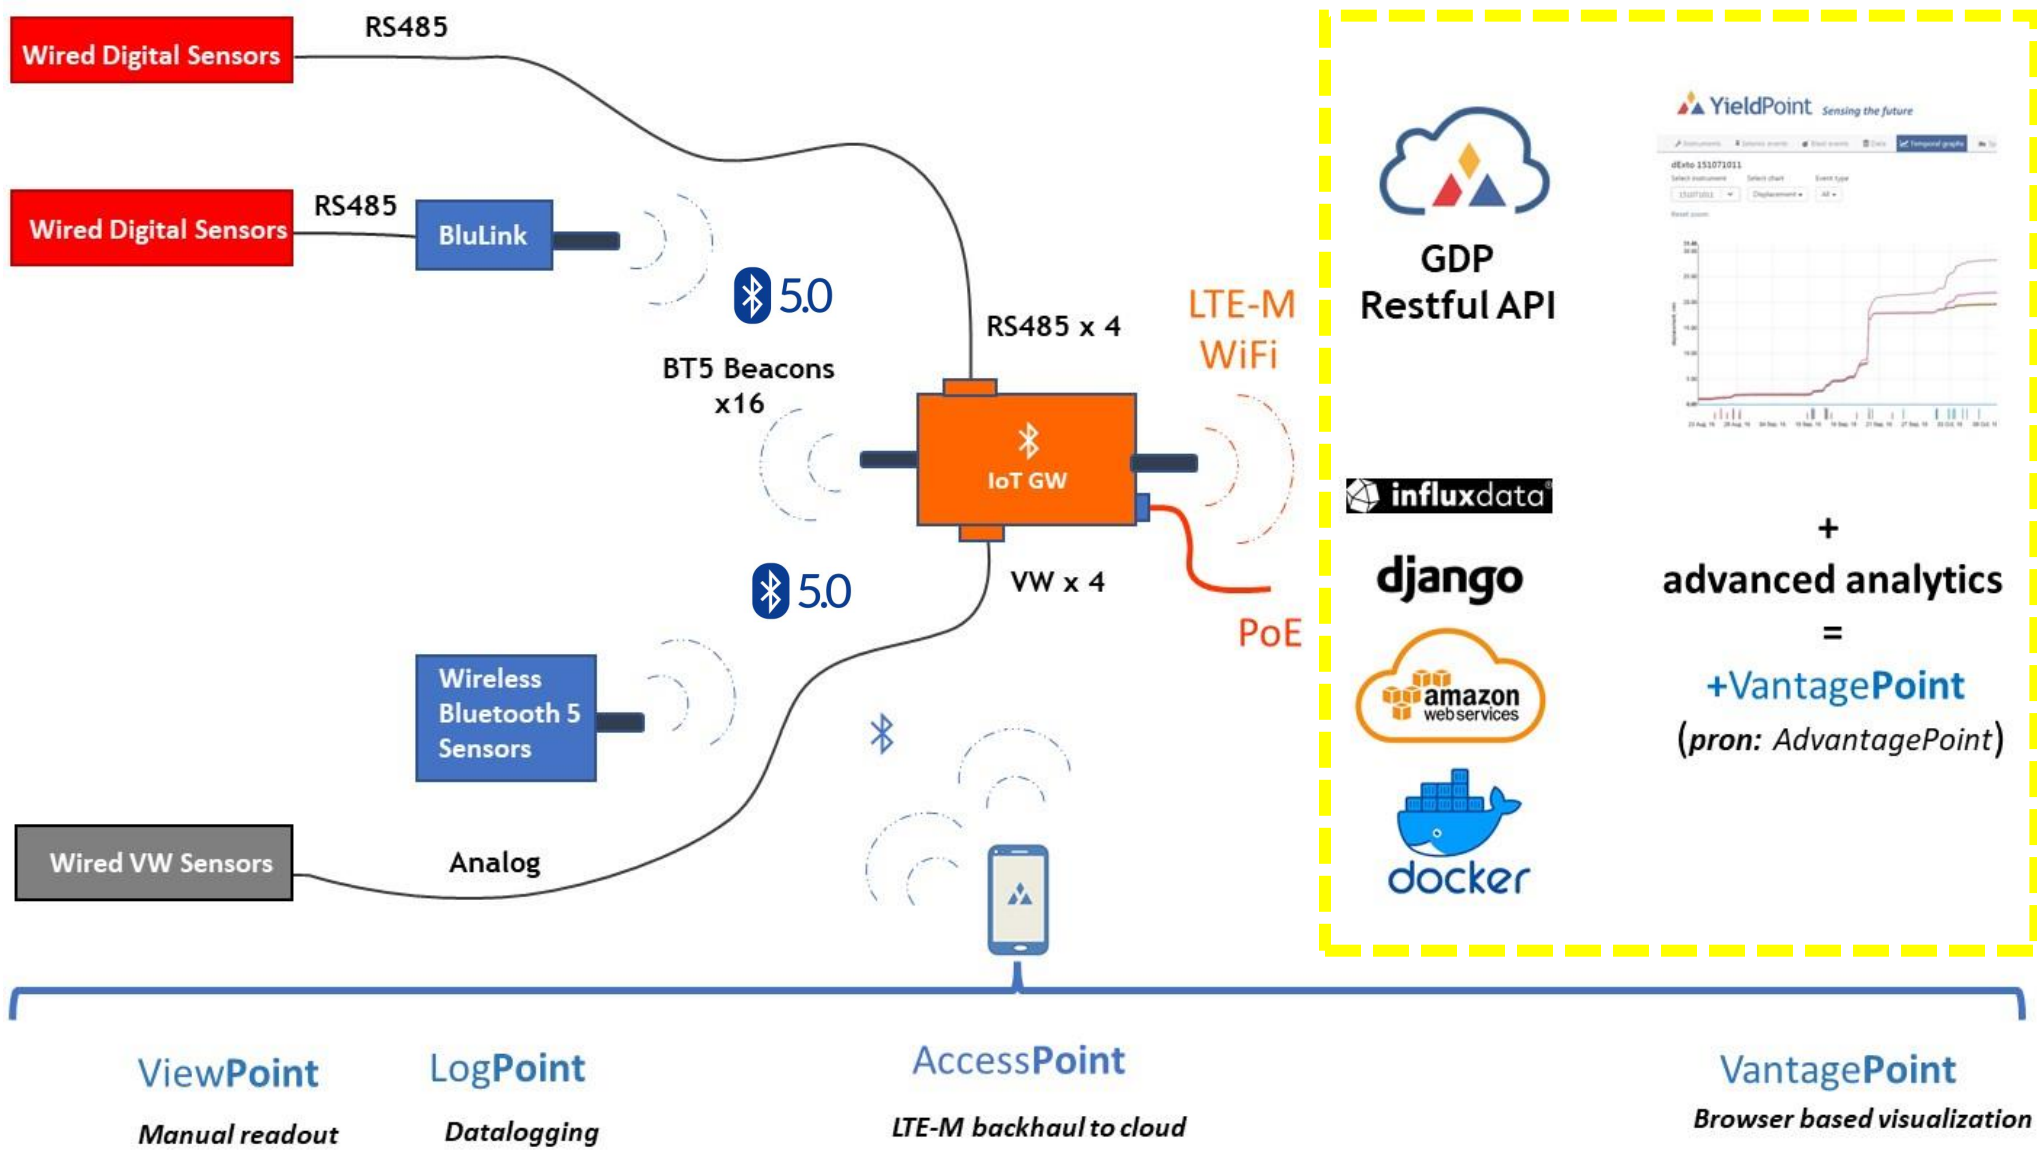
Wired Digital Sensors

RS485

Wired Digital Sensors

RS485

BluLink

5.0

BT5 Beacons x16

RS485 x 4

LTE-M WiFi

IoT GW

VW x 4

5.0

PoE

Wireless Bluetooth 5 Sensors

Wired VW Sensors

Analog

GDP Restful API

YieldPoint Sensing the future

dExto 151071011

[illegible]

influxdata

django

amazon web services

docker

+

advanced analytics

=

+VantagePoint

(pron: AdvantagePoint)

ViewPoint

Manual readout

LogPoint

Datalogging

AccessPoint

LTE-M backhaul to cloud

VantagePoint

Browser based visualization